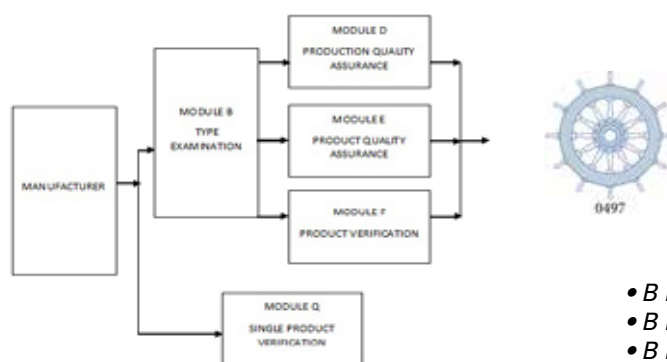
MANUFACTURER

MODULE B
TYPE
EXAMINATION

MODULE D
PRODUCTION QUALITY
ASSURANCE

MODULE E
PRODUCT QUALITY
ASSURANCE

MODULE F
PRODUCT VERIFICATION

MODULE G
SINGLE PRODUCT
VERIFICATION

0497

• B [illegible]
• B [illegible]
• B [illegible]